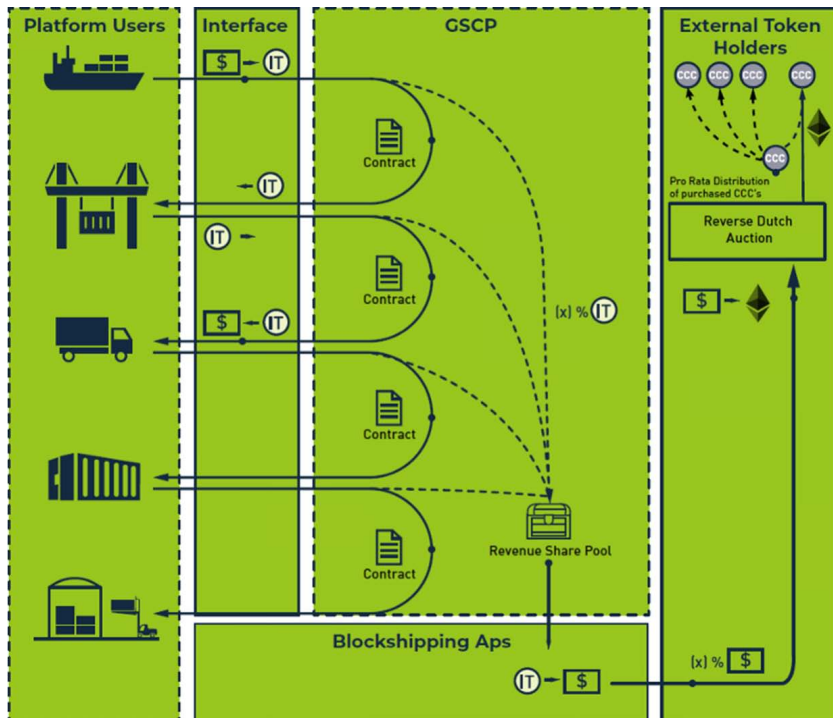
Platform Users

Interface

GSCP

External Token Holders

$ IT

CCC CCC CCC CCC

CCC

Pro Rata Distribution of purchased CCC's

Contract

IT

IT

Reverse Dutch Auction

Contract

(x) % IT

$ IT

$

Contract

Contract

Revenue Share Pool

Blockshipping Aps

(x) % $

IT $